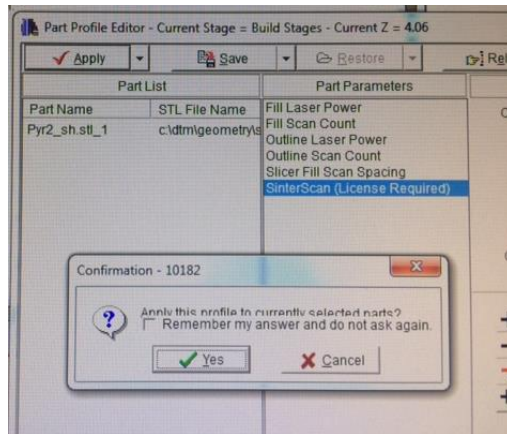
Part Profile Editor - Current Stage = Build Stages - Current Z = 4.06

Apply

Save

Restore

Re

Part List

Part Parameters

| Part Name | STL File Name |
|---|---|
| Pyr2_sh.stl_1 | c:\dtm\geometry\s |

Fill Laser Power
Fill Scan Count
Outline Laser Power
Outline Scan Count
Slicer Fill Scan Spacing
SinterScan (License Required)

Confirmation - 10182

Apply this profile to currently selected parts?

Remember my answer and do not ask again.

Yes

Cancel